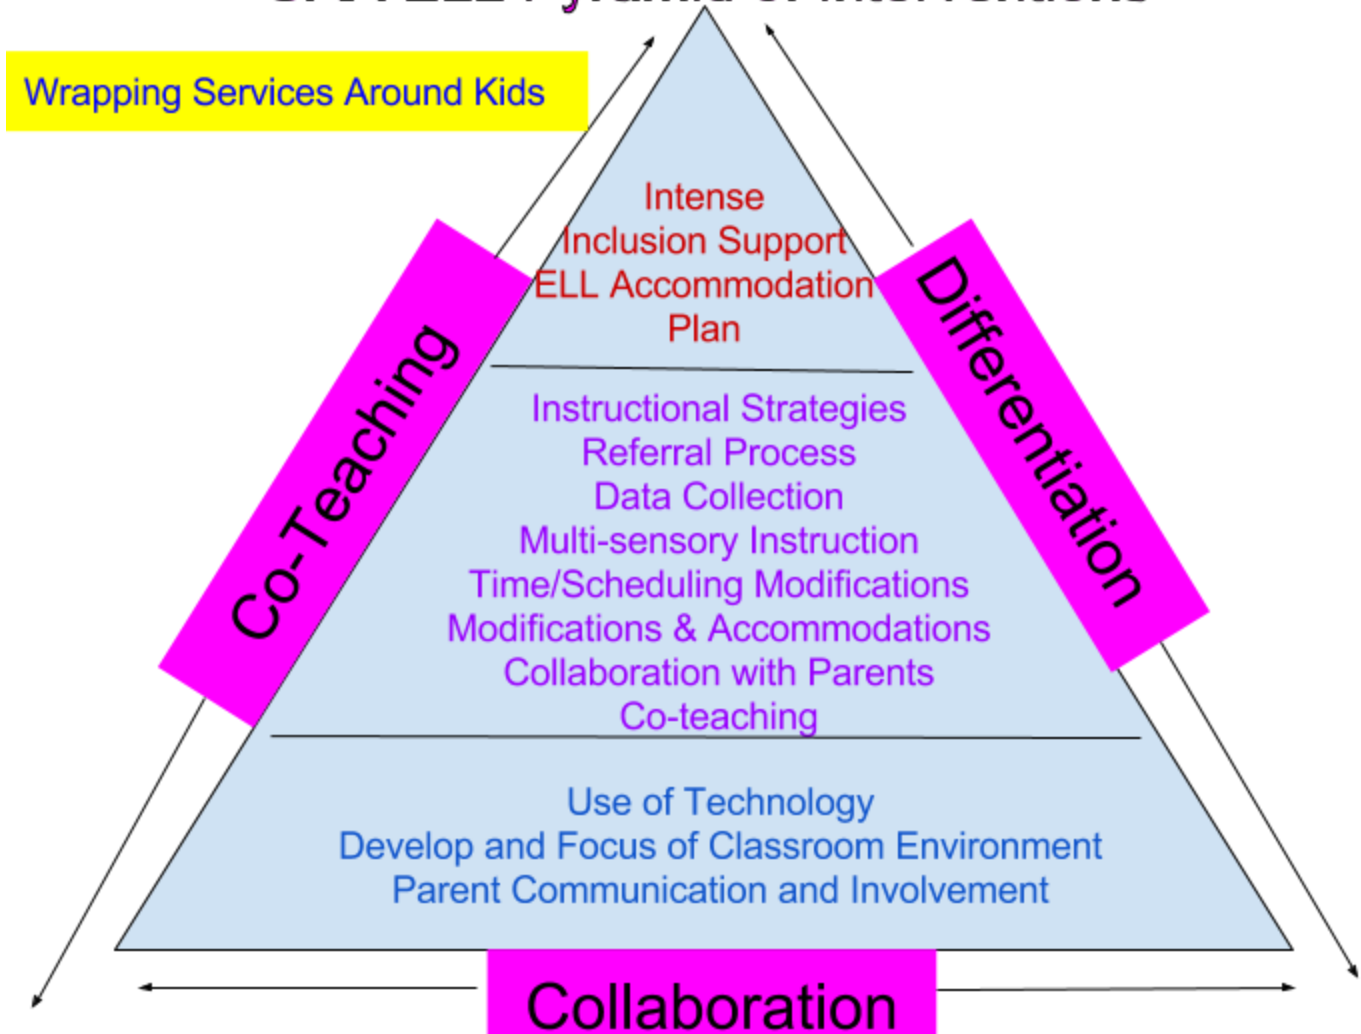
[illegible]

Wrapping Services Around Kids

Intense
Inclusion Support
ELL Accommodation
Plan

Instructional Strategies
Referral Process
Data Collection
Multi-sensory Instruction
Time/Scheduling Modifications
Modifications & Accommodations
Collaboration with Parents
Co-teaching

Use of Technology
Develop and Focus of Classroom Environment
Parent Communication and Involvement

Co-Teaching

Differentiation

Collaboration